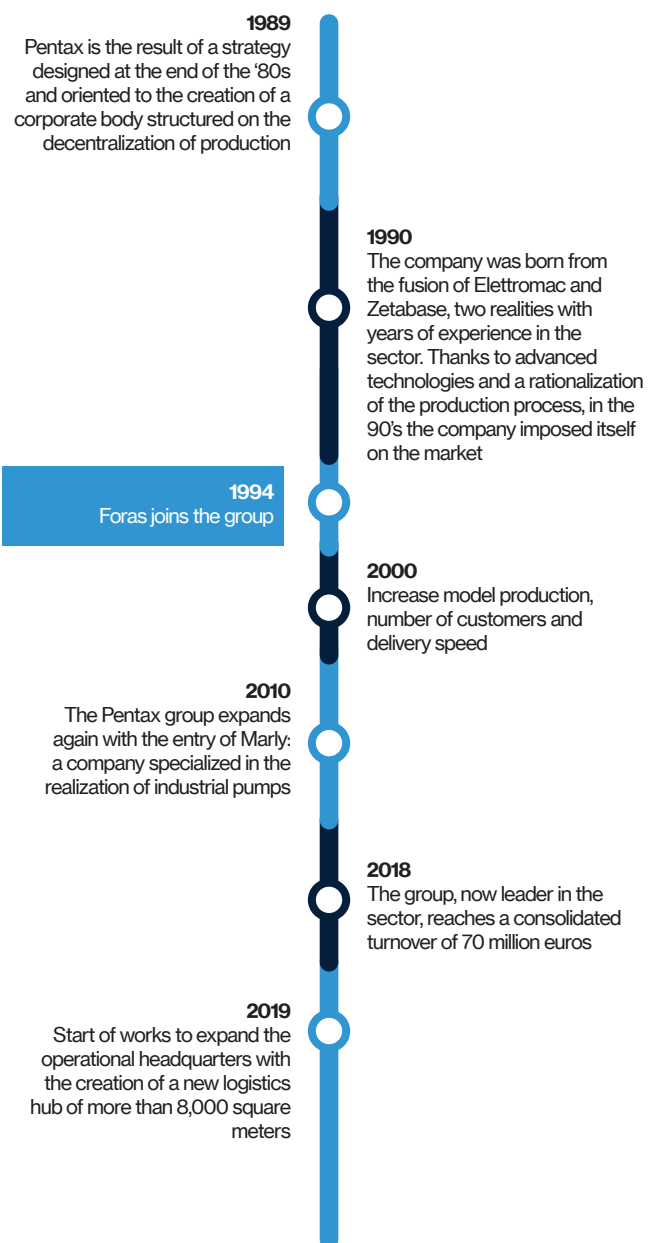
1989
Pentax is the result of a strategy designed at the end of the ‘80s and oriented to the creation of a corporate body structured on the decentralization of production

1990
The company was born from the fusion of Elettromac and Zetabase, two realities with years of experience in the sector. Thanks to advanced technologies and a rationalization of the production process, in the 90’s the company imposed itself on the market

1994
Foras joins the group

2000
Increase model production, number of customers and delivery speed

2010
The Pentax group expands again with the entry of Marly: a company specialized in the realization of industrial pumps

2018
The group, now leader in the sector, reaches a consolidated turnover of 70 million euros

2019
Start of works to expand the operational headquarters with the creation of a new logistics hub of more than 8,000 square meters